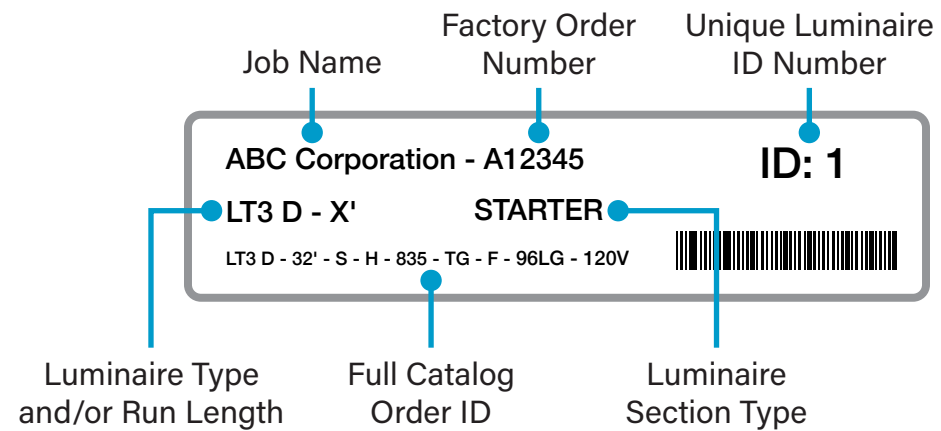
Job Name

Factory Order Number

Unique Luminaire ID Number

ABC Corporation - A12345

ID: 1

LT3 D - X'

STARTER

LT3 D - 32' - S - H - 835 - TG - F - 96LG - 120V

Luminaire Type and/or Run Length

Full Catalog Order ID

Luminaire Section Type